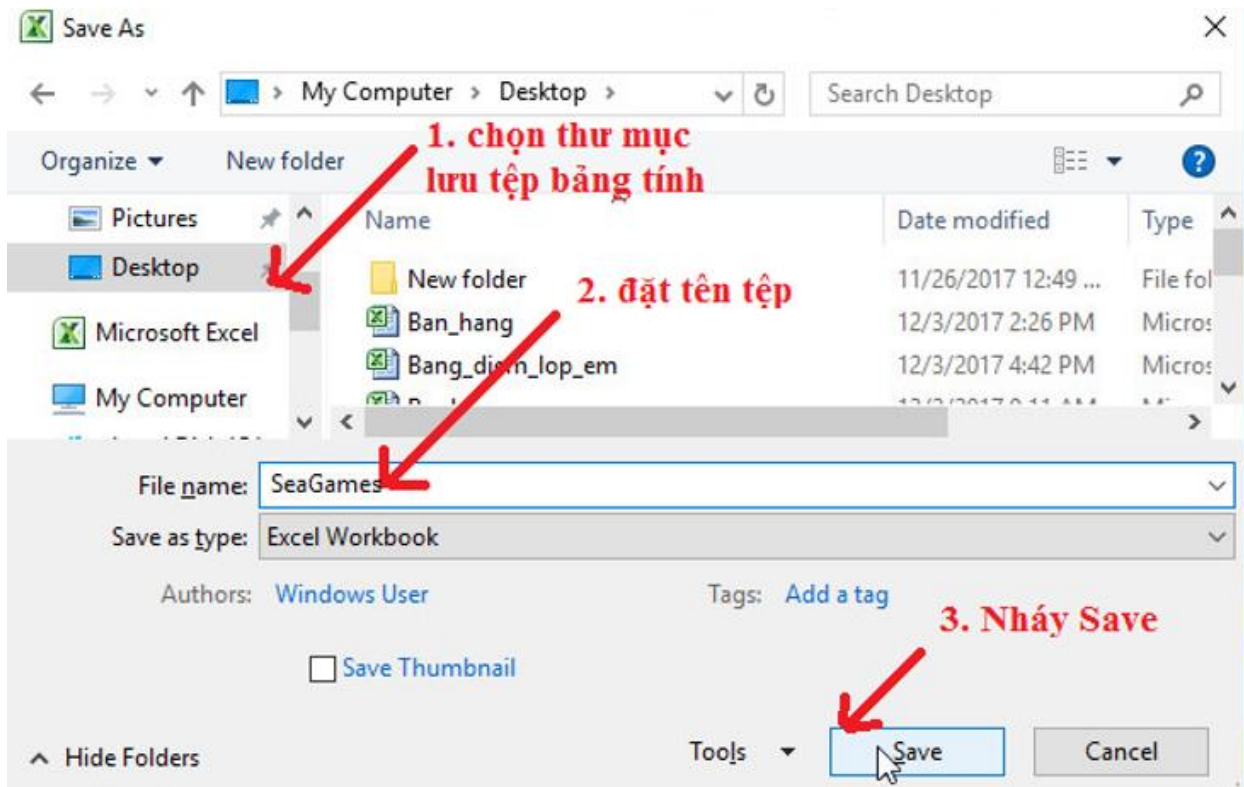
Save As

My Computer > Desktop >

Search Desktop

Organize ▾ New folder

1. chọn thư mục lưu tệp bảng tính

Pictures

Desktop

Microsoft Excel

My Computer

| Name | Date modified | Type |
|---|---|---|
| New folder | 11/26/2017 12:49 ... | File fol |
| Ban_hang | 12/3/2017 2:26 PM | Micros |
| Bang_di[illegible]n_lop_em | 12/3/2017 4:42 PM | Micros |

2. đặt tên tệp

File name: SeaGames

Save as type: Excel Workbook

Authors: Windows User

Tags: Add a tag

3. Nháy Save

Save Thumbnail

Hide Folders

Tools ▾

Save

Cancel